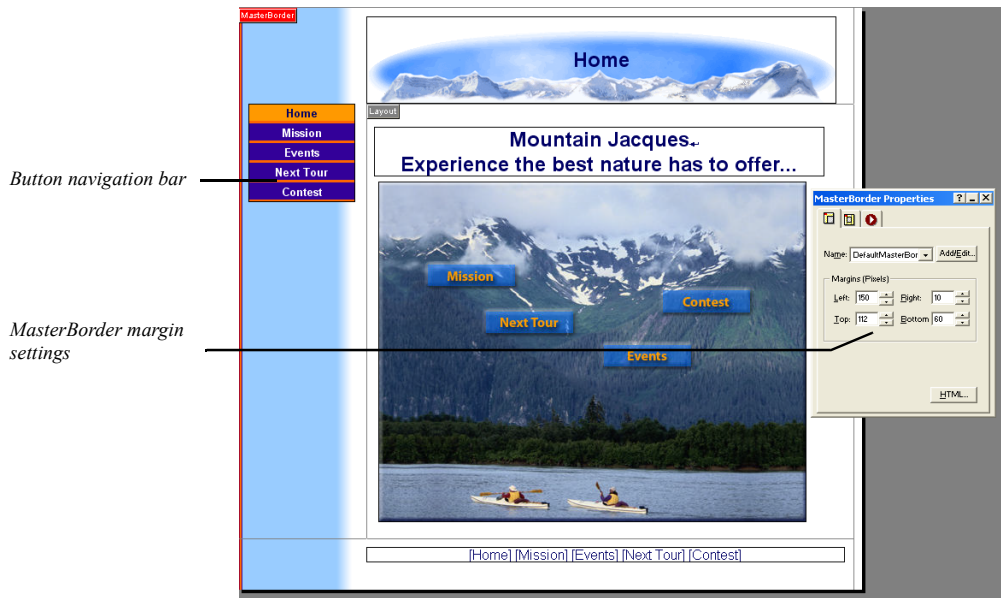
Button navigation bar

MasterBorder margin settings

MasterBorder

Home

Home
Mission
Events
Next Tour
Contest

Layout

Mountain Jacques
Experience the best nature has to offer...

Mission
Contest
Next Tour
Events

[Home] [Mission] [Events] [Next Tour] [Contest]

MasterBorder Properties

Name: DefaultMasterBor
Add/Edit...

Margins (Pixels)
Left: 150
Right: 10
Top: 112
Bottom: 80

HTML...